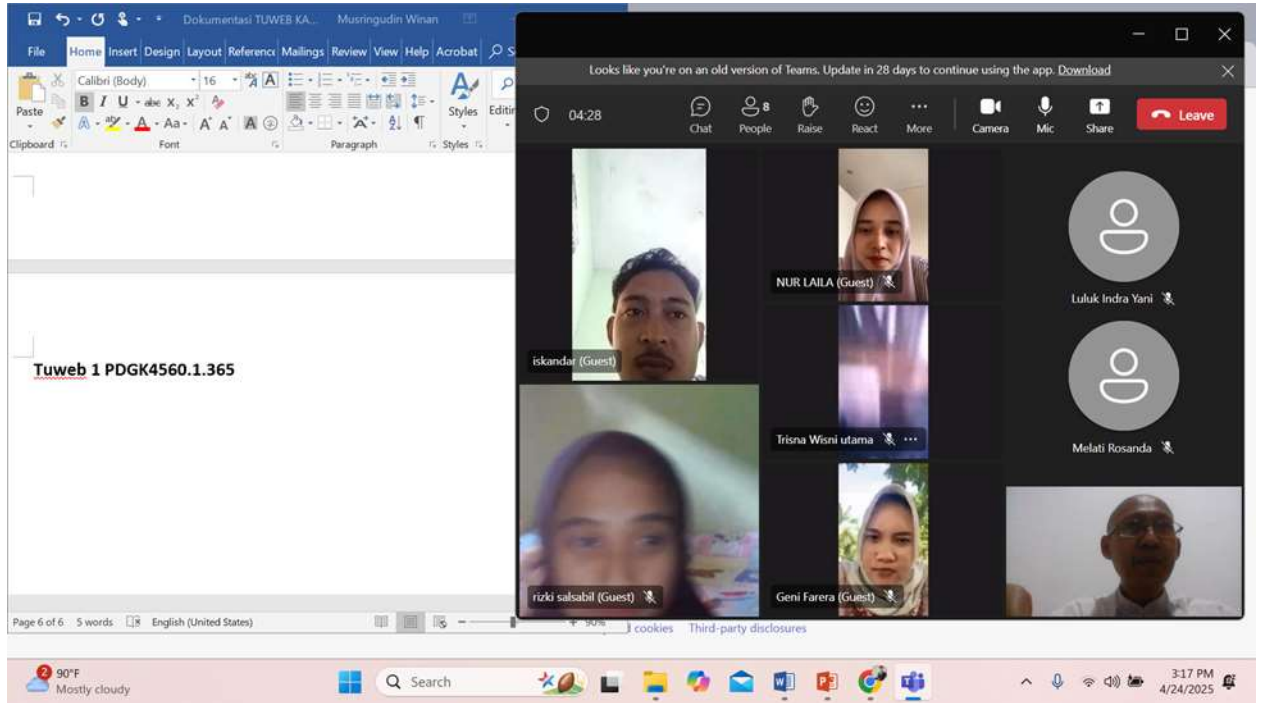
Dokumentasi TUWEB KA... Musringudin Winan

File Home Insert Design Layout Reference Mailings Review View Help Acrobat

Calibri (Body) 16

Paste

Clipboard Font Paragraph Styles

Styles Editin

Tuweb 1 PDGK4560.1.365

Page 6 of 6 5 words English (United States)

90%

cookies Third-party disclosures

Looks like you're on an old version of Teams. Update in 28 days to continue using the app. Download

04:28

Chat People 8 Raise React More Camera Mic Share Leave

iskandar (Guest)

NUR LAILA (Guest)

Luluk Indra Yani

Trisna Wisni utama

Melati Rosanda

rizki salsabil (Guest)

Geni Farera (Guest)

2 90°F Mostly cloudy

Search

3:17 PM 4/24/2025